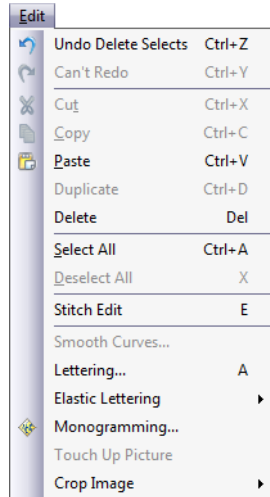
Edit

| | |
|---|---|
| Undo Delete Selects | Ctrl+Z |
| Can't Redo | Ctrl+Y |
| Cut | Ctrl+X |
| Copy | Ctrl+C |
| Paste | Ctrl+V |
| Duplicate | Ctrl+D |
| Delete | Del |
| Select All | Ctrl+A |
| Deselect All | X |
| Stitch Edit | E |
| Smooth Curves... | |
| Lettering... | A |
| Elastic Lettering | |
| Monogramming... | |
| Touch Up Picture | |
| Crop Image | |